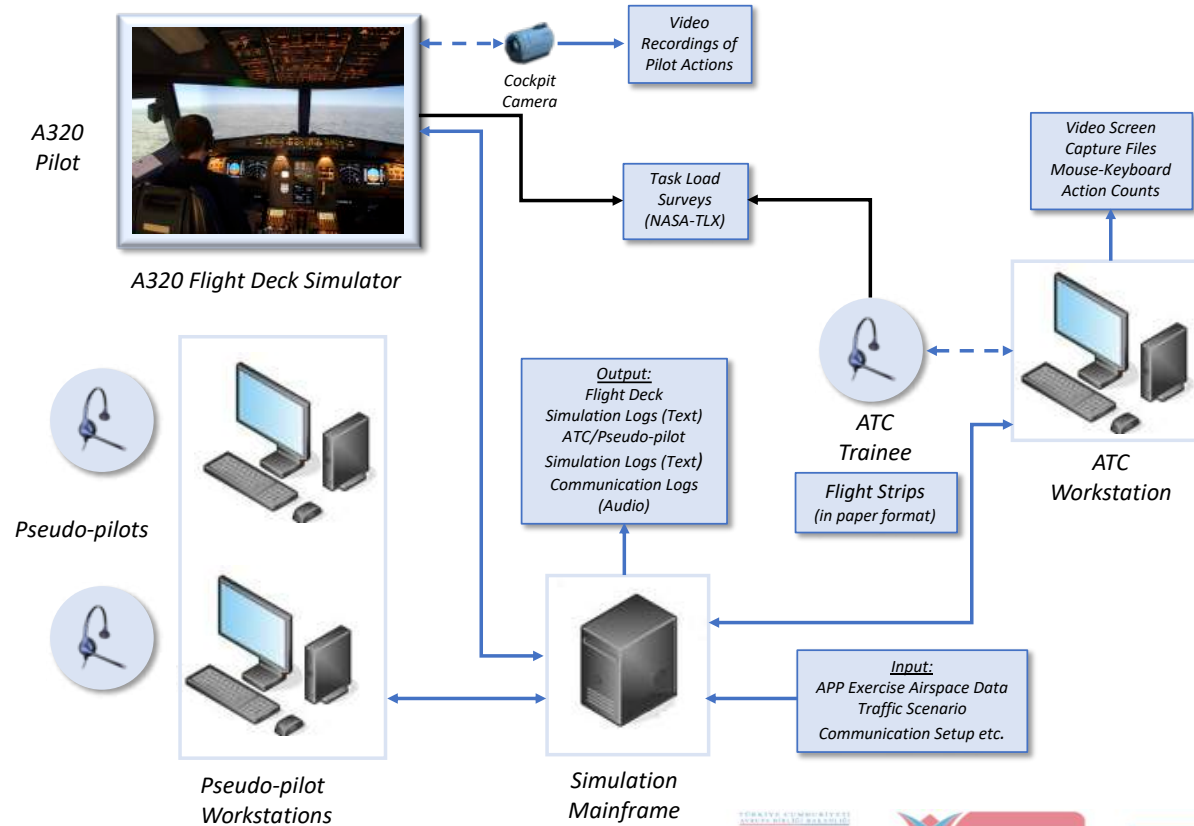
Video Recordings of Pilot Actions

Cockpit Camera

A320 Pilot

A320 Flight Deck Simulator

Task Load Surveys (NASA-TLX)

Video Screen Capture Files Mouse-Keyboard Action Counts

Output:
Flight Deck Simulation Logs (Text)
ATC/Pseudo-pilot Simulation Logs (Text)
Communication Logs (Audio)

ATC Trainee

ATC Workstation

Flight Strips (in paper format)

Pseudo-pilots

Input:
APP Exercise Airspace Data
Traffic Scenario
Communication Setup etc.

Pseudo-pilot Workstations

Simulation Mainframe

TÜRKİYE CUMHURİYETİ AVRUPA BİRLİĞİ BAKANLIĞI